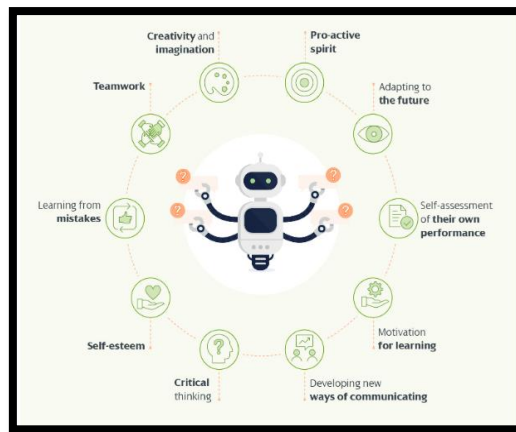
Creativity and imagination

Pro-active spirit

Teamwork

Adapting to the future

Learning from mistakes

Self-assessment of their own performance

Self-esteem

Motivation for learning

Critical thinking

Developing new ways of communicating